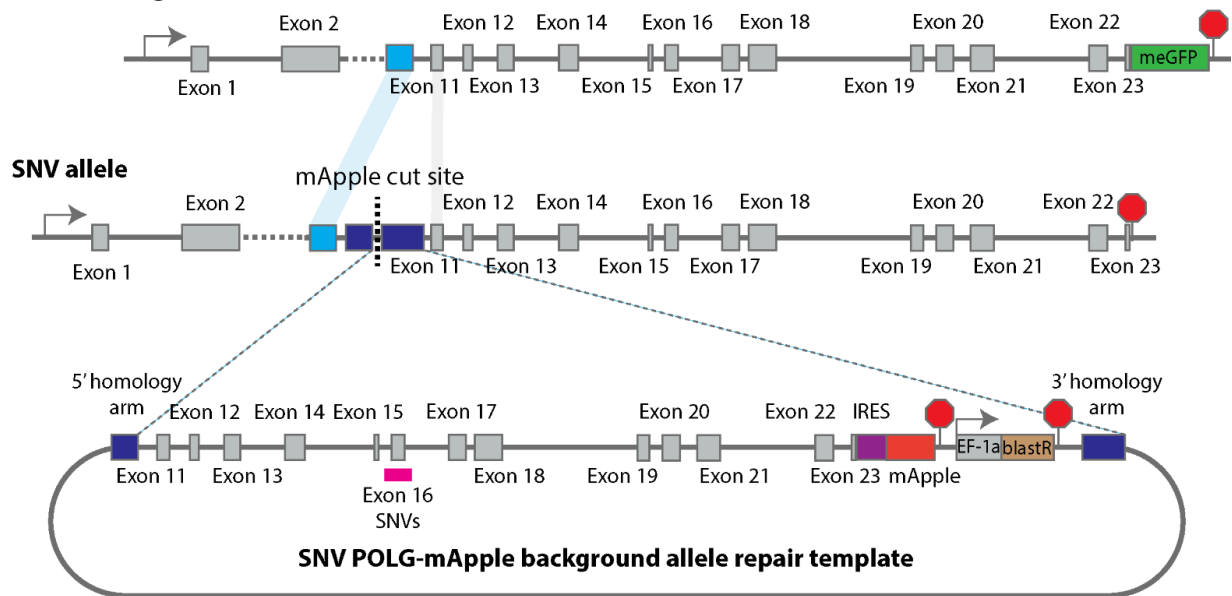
Exon 2 Exon 12 Exon 14 Exon 16 Exon 18 Exon 20 Exon 22

Exon 1 Exon 11 Exon 13 Exon 15 Exon 17 Exon 19 Exon 21 Exon 23 meGFP

SNV allele

mApple cut site

Exon 2 Exon 12 Exon 14 Exon 16 Exon 18 Exon 20 Exon 22

Exon 1 Exon 11 Exon 13 Exon 15 Exon 17 Exon 19 Exon 21 Exon 23

5' homology arm

Exon 12 Exon 14 Exon 15 Exon 17 Exon 20 Exon 22 IRES

3' homology arm

Exon 11 Exon 13 Exon 16 SNVs Exon 18 Exon 19 Exon 21 Exon 23 mApple EF-1a blastR

SNV POLG-mApple background allele repair template